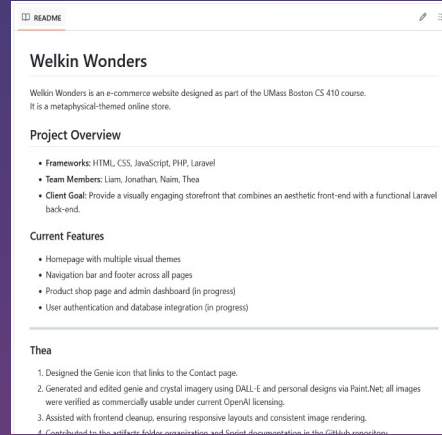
README

# Welkin Wonders

Welkin Wonders is an e-commerce website designed as part of the UMass Boston CS 410 course.
It is a metaphysical-themed online store.

## Project Overview

- **Frameworks**: HTML, CSS, JavaScript, PHP, Laravel
- **Team Members**: Liam, Jonathan, Naim, Thea
- **Client Goal**: Provide a visually engaging storefront that combines an aesthetic front-end with a functional Laravel back-end.

### Current Features

- Homepage with multiple visual themes
- Navigation bar and footer across all pages
- Product shop page and admin dashboard (in progress)
- User authentication and database integration (in progress)

### Thea

1. Designed the Genie icon that links to the Contact page.
2. Generated and edited genie and crystal imagery using DALL-E and personal designs via Paint.Net; all images were verified as commercially usable under current OpenAI licensing.
3. Assisted with frontend cleanup, ensuring responsive layouts and consistent image rendering.
4. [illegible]